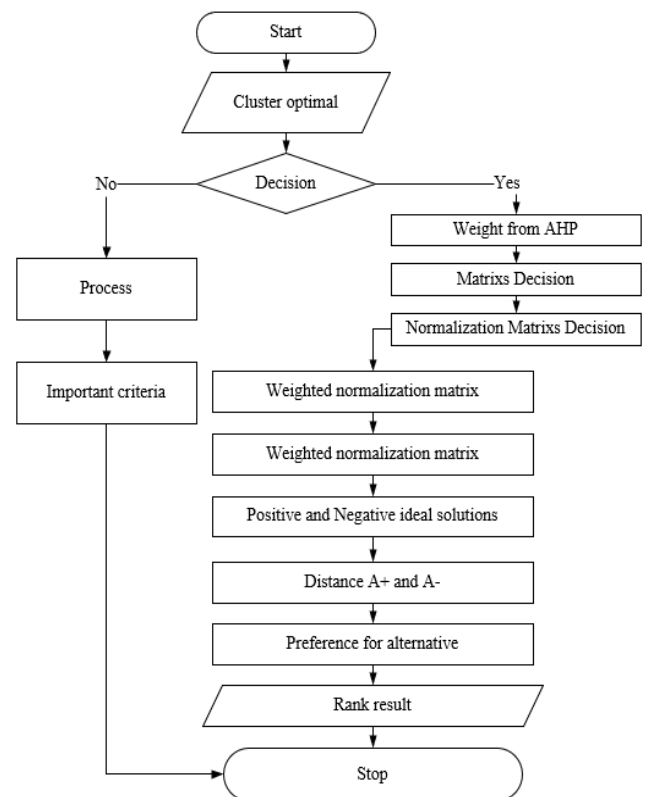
Start

Cluster optimal

Decision

No

Yes

Weight from AHP

Matrixs Decision

Normalization Matrixs Decision

Process

Important criteria

Weighted normalization matrix

Weighted normalization matrix

Positive and Negative ideal solutions

Distance A+ and A-

Preference for alternative

Rank result

Stop